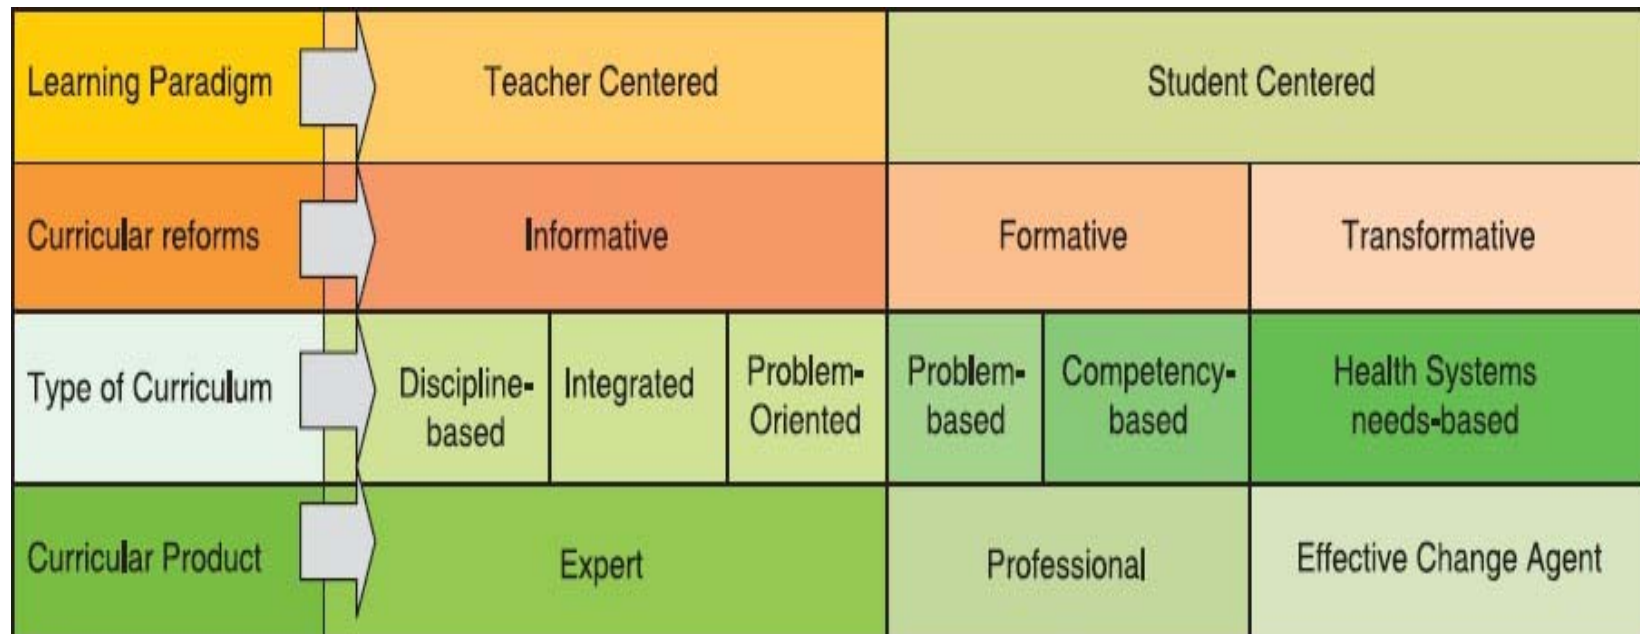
| Learning Paradigm | Teacher Centered | | | Student Centered | | |
|---|---|---|---|---|---|---|
| Curricular reforms | Informative | | | Formative | | Transformative |
| Type of Curriculum | Discipline-based | Integrated | Problem-Oriented | Problem-based | Competency-based | Health Systems needs-based |
| Curricular Product | Expert | | | Professional | | Effective Change Agent |